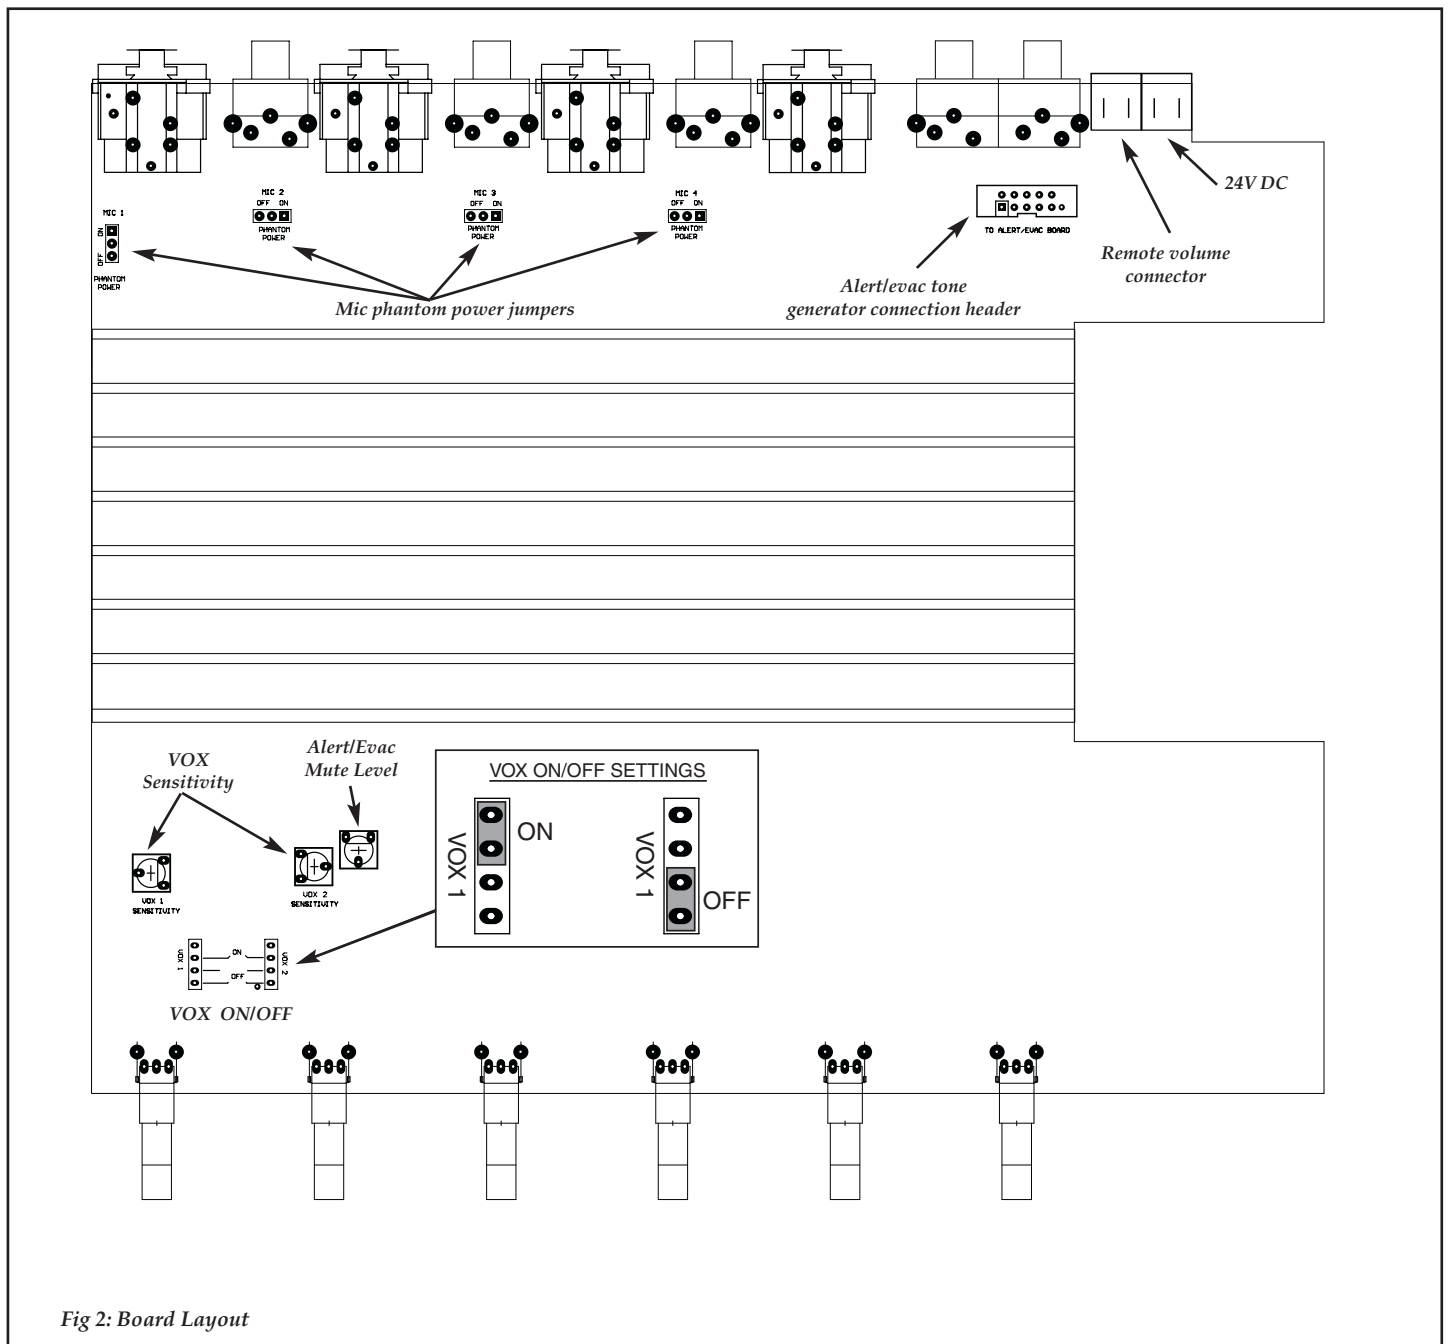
MIC 1
ON
OFF
PHANTOM POWER

MIC 2
OFF ON
PHANTOM POWER

MIC 3
OFF ON
PHANTOM POWER

MIC 4
OFF ON
PHANTOM POWER

TO ALERT/EVAC BOARD

24V DC

Remote volume connector

Alert/evac tone generator connection header

Mic phantom power jumpers

VOX Sensitivity

Alert/Evac Mute Level

VOX 1 SENSITIVITY

VOX 2 SENSITIVITY

VOX ON/OFF SETTINGS

VOX 1
ON

VOX 1
OFF

VOX 1
ON
OFF
VOX 2

VOX ON/OFF

Fig 2: Board Layout